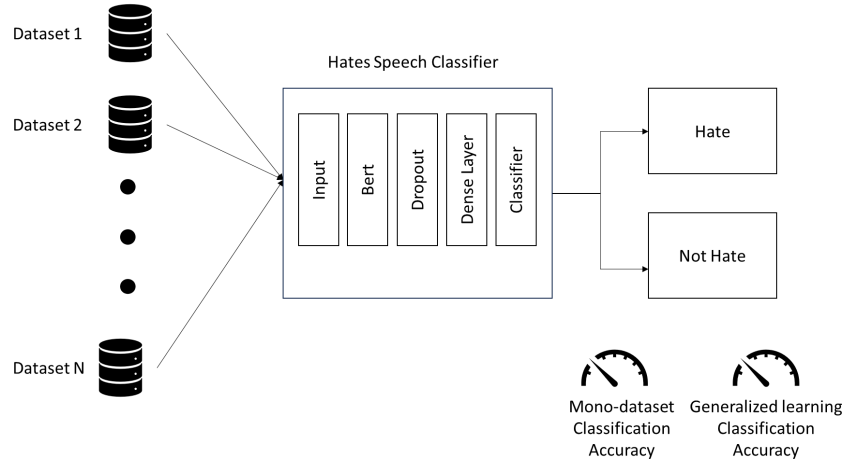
Dataset 1

Dataset 2

Dataset N

Hates Speech Classifier

Input

Bert

Dropout

Dense Layer

Classifier

Hate

Not Hate

Mono-dataset Classification Accuracy

Generalized learning Classification Accuracy